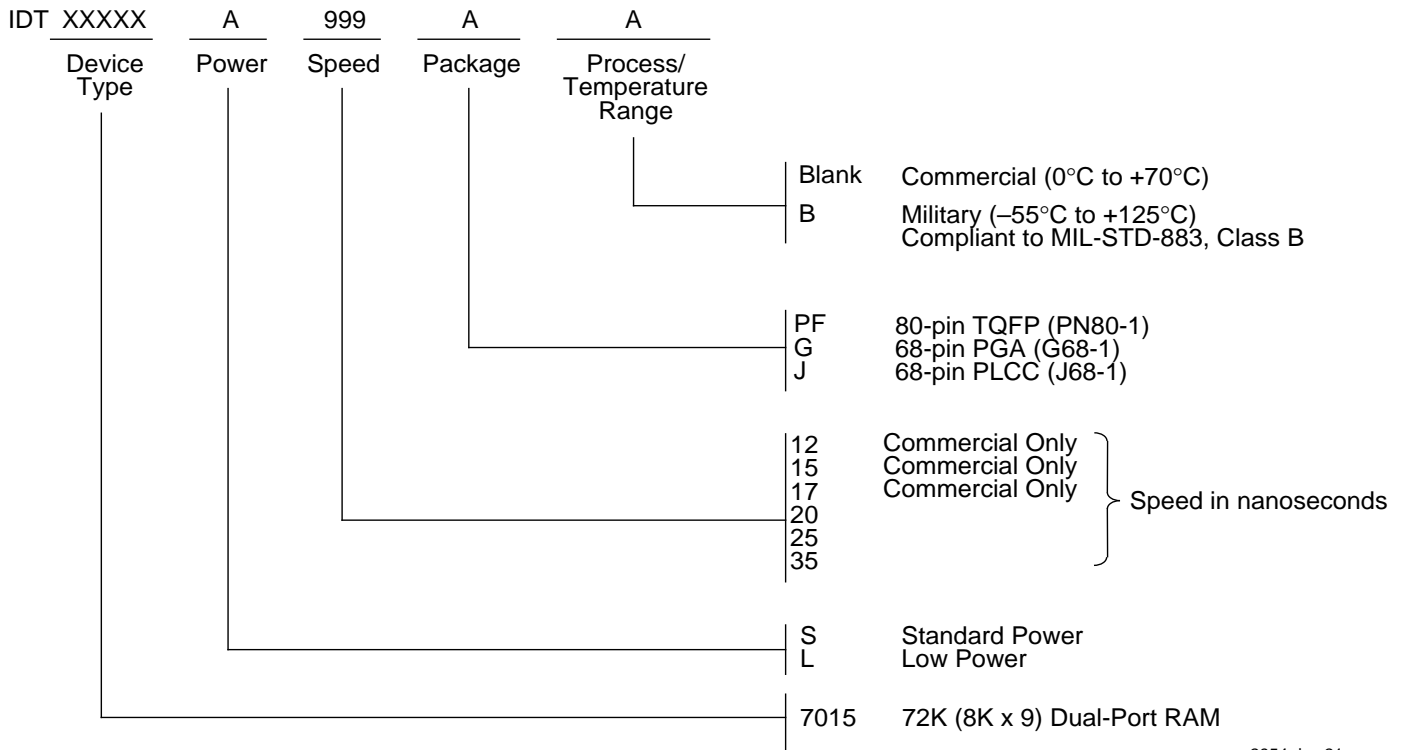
IDT XXXXX A 999 A A

Device Type

Power

Speed

Package

Process/ Temperature Range

Blank Commercial (0°C to +70°C)
B Military (–55°C to +125°C) Compliant to MIL-STD-883, Class B

PF 80-pin TQFP (PN80-1)
G 68-pin PGA (G68-1)
J 68-pin PLCC (J68-1)

12 Commercial Only
15 Commercial Only
17 Commercial Only
20
25
35

Speed in nanoseconds

S Standard Power
L Low Power

7015 72K (8K x 9) Dual-Port RAM

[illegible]